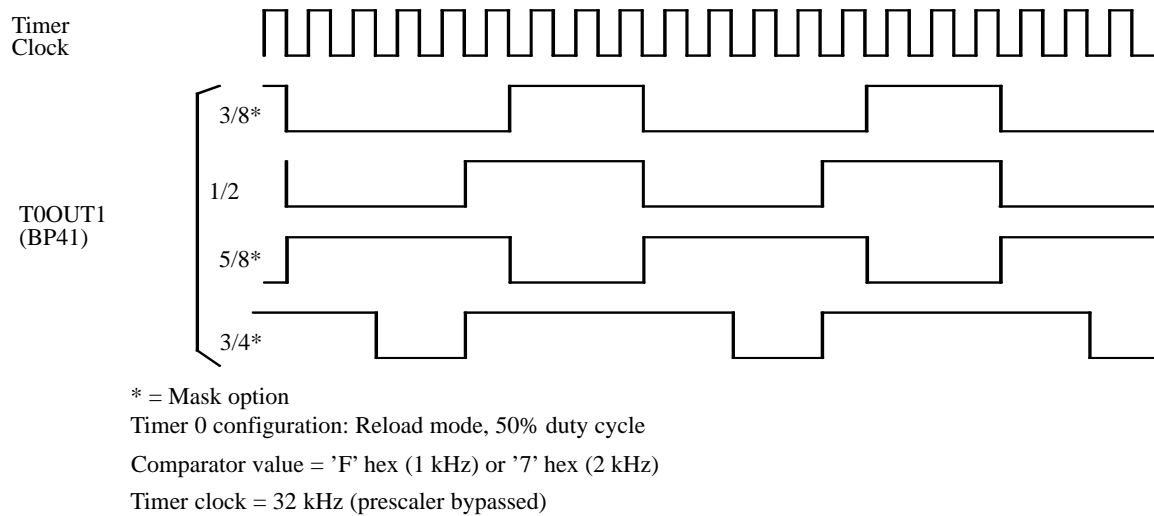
Timer Clock

3/8*

1/2

T0OUT1 (BP41)

5/8*

3/4*

* = Mask option

Timer 0 configuration: Reload mode, 50% duty cycle

Comparator value = 'F' hex (1 kHz) or '7' hex (2 kHz)

Timer clock = 32 kHz (prescaler bypassed)